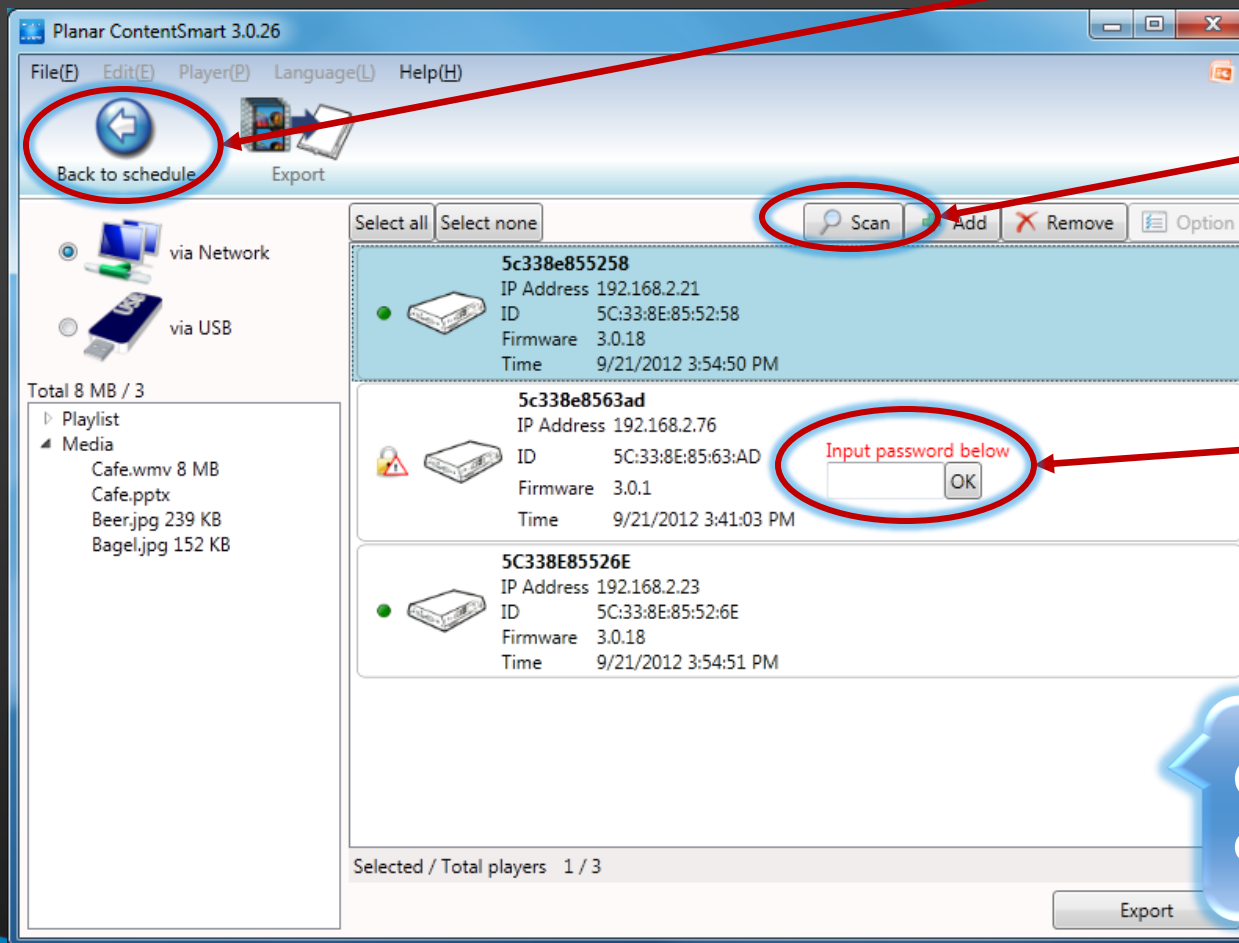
Planar ContentSmart 3.0.26

File(F) Edit(E) Player(P) Language(L) Help(H)

Back to schedule

Export

via Network

via USB

Total 8 MB / 3

Playlist
Media
Cafe.wmv 8 MB
Cafe.pptx
Beer.jpg 239 KB
Bagel.jpg 152 KB

Select all
Select none

Scan
Add
Remove
Option

5c338e855258
IP Address 192.168.2.21
ID 5C:33:8E:85:52:58
Firmware 3.0.18
Time 9/21/2012 3:54:50 PM

5c338e8563ad
IP Address 192.168.2.76
ID 5C:33:8E:85:63:AD
Firmware 3.0.1
Time 9/21/2012 3:41:03 PM

Input password below
OK

5C338E85526E
IP Address 192.168.2.23
ID 5C:33:8E:85:52:6E
Firmware 3.0.18
Time 9/21/2012 3:54:51 PM

Selected / Total players 1 / 3

Export